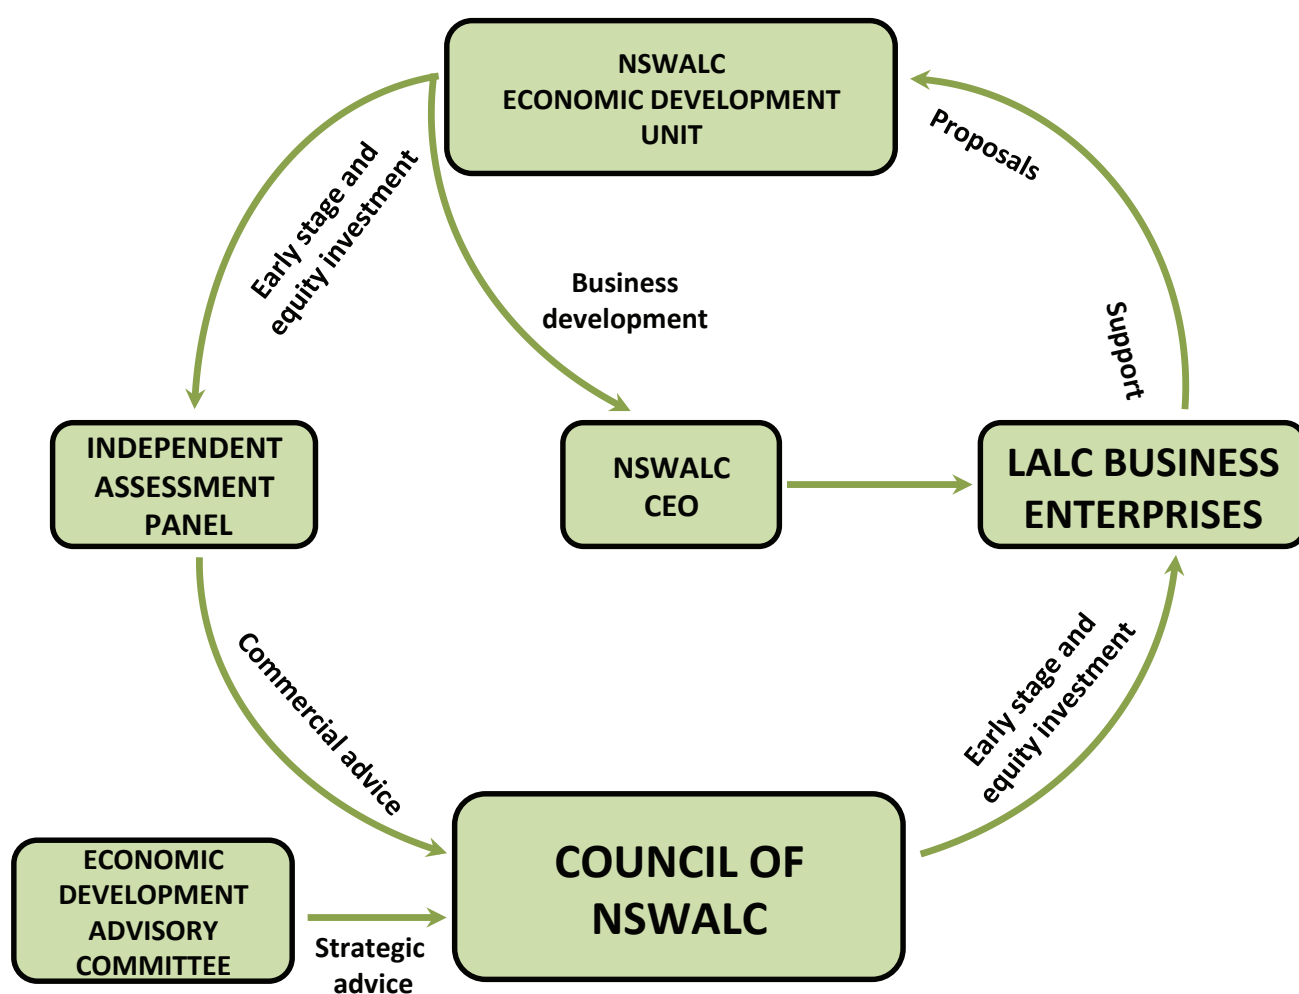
NSWALC
ECONOMIC DEVELOPMENT
UNIT

Proposals

Early stage and equity investment

Business development

Support

INDEPENDENT ASSESSMENT PANEL

NSWALC CEO

LALC BUSINESS ENTERPRISES

Commercial advice

Early stage and equity investment

ECONOMIC DEVELOPMENT ADVISORY COMMITTEE

COUNCIL OF NSWALC

Strategic advice